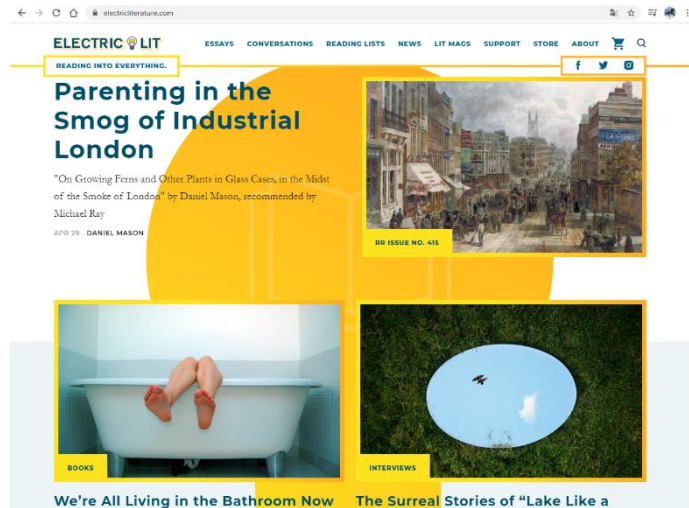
electricliterature.com

ELECTRIC LIT

ESSAYS CONVERSATIONS READING LISTS NEWS LIT MAGS SUPPORT STORE ABOUT

READING INTO EVERYTHING.

f

Parenting in the Smog of Industrial London

"On Growing Ferns and Other Plants in Glass Cases, in the Midst of the Smoke of London" by Daniel Mason, recommended by Michael Ray

APR 29 · DANIEL MASON

RR ISSUE NO. 415

BOOKS

INTERVIEWS

We're All Living in the Bathroom Now

The Surreal Stories of "Lake Like a